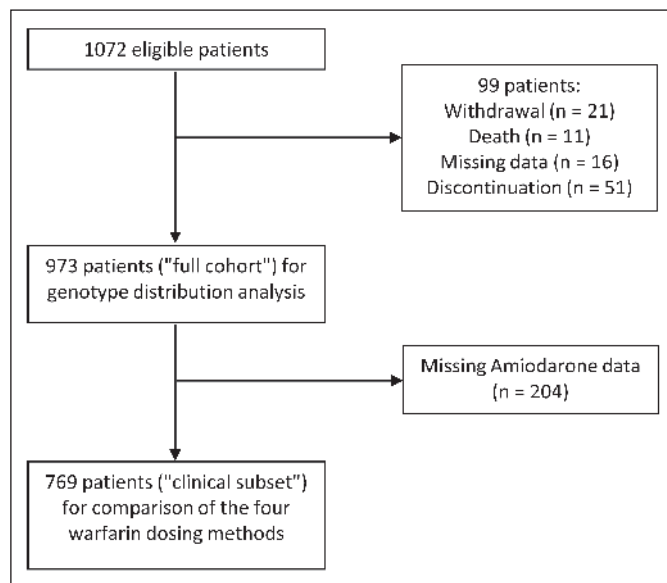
1072 eligible patients

99 patients:
Withdrawal (n = 21)
Death (n = 11)
Missing data (n = 16)
Discontinuation (n = 51)

973 patients ("full cohort") for genotype distribution analysis

Missing Amiodarone data (n = 204)

769 patients ("clinical subset") for comparison of the four warfarin dosing methods